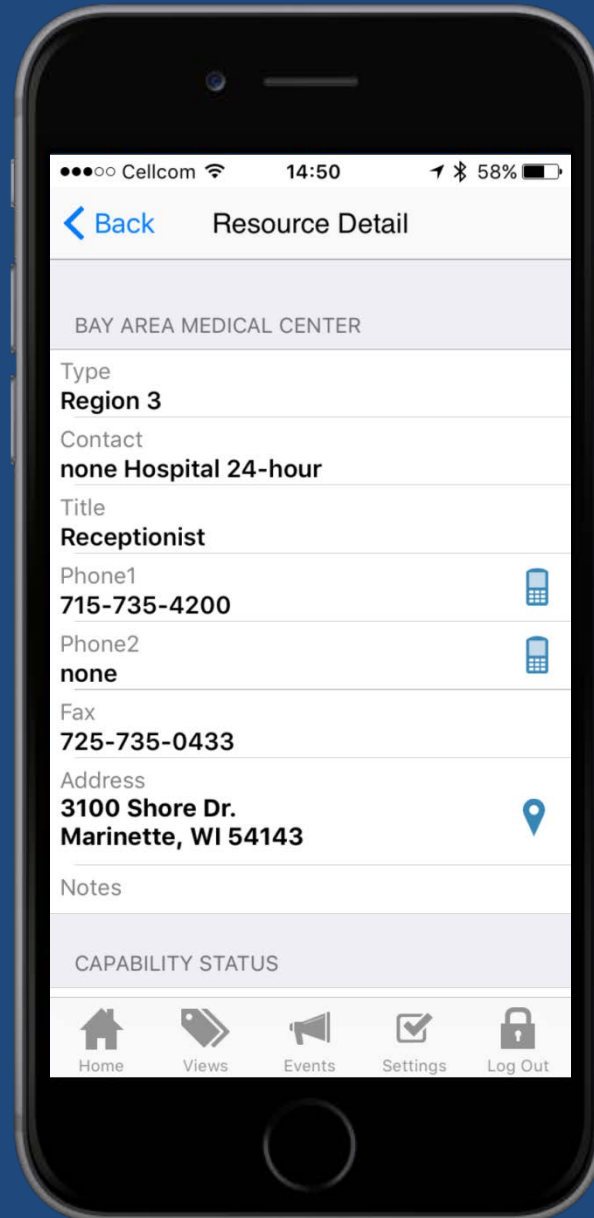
●●●○○ Cellcom 14:50 58%

< Back Resource Detail

BAY AREA MEDICAL CENTER

Type
Region 3

Contact
none Hospital 24-hour

Title
Receptionist

Phone1
715-735-4200

Phone2
none

Fax
725-735-0433

Address
3100 Shore Dr.
Marinette, WI 54143

Notes

CAPABILITY STATUS

Home Views Events Settings Log Out